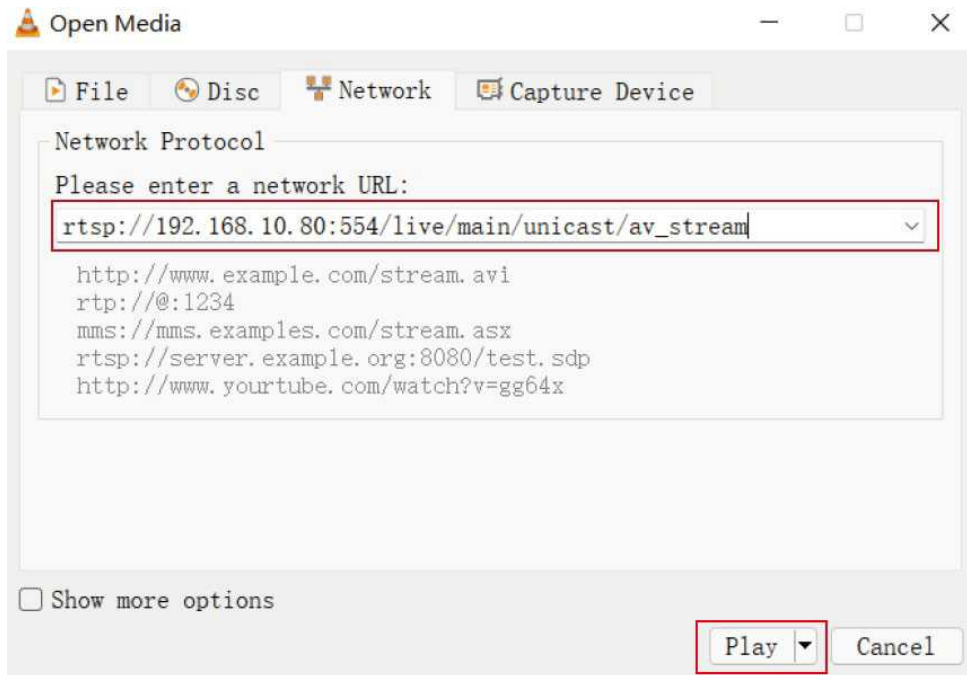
Open Media

File
Disc
Network
Capture Device

Network Protocol

Please enter a network URL:

rtsp://192.168.10.80:554/live/main/unicast/av_stream

http://www.example.com/stream.avi
rtp://@:1234
mms://mms.examples.com/stream.asx
rtsp://server.example.org:8080/test.sdp
http://www.yourtube.com/watch?v=gg64x

Show more options

Play
Cancel